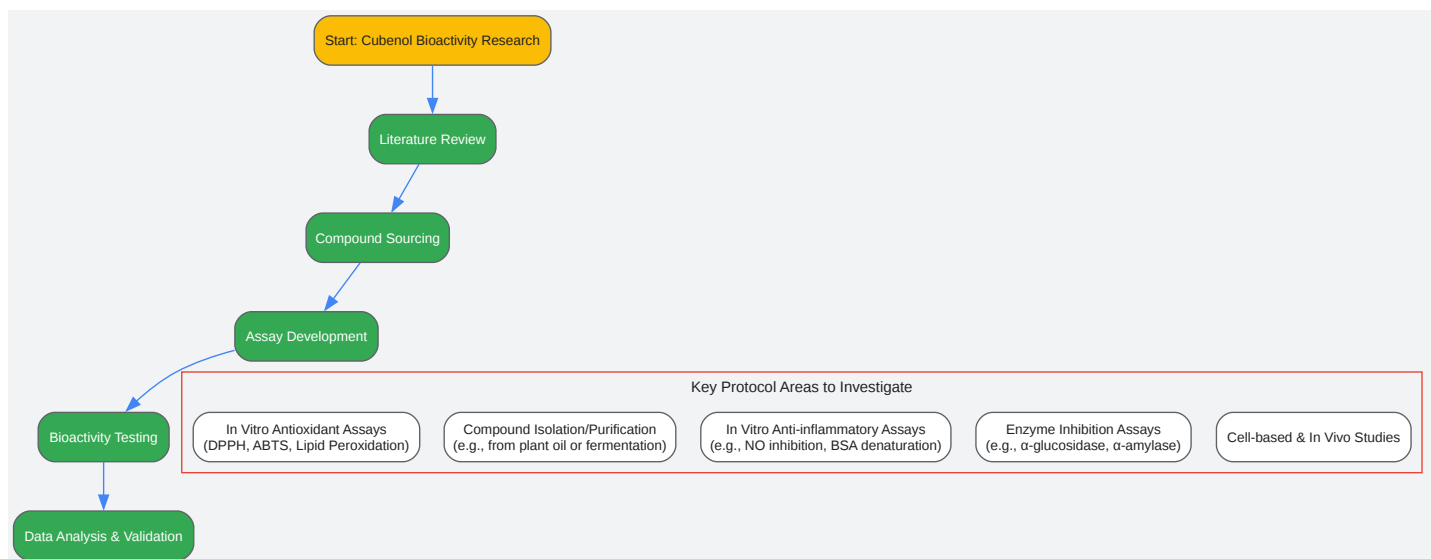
Start: Cubenol Bioactivity Research

Literature Review

Compound Sourcing

Assay Development

Bioactivity Testing

Data Analysis & Validation

Key Protocol Areas to Investigate

In Vitro Antioxidant Assays (DPPH, ABTS, Lipid Peroxidation)

Compound Isolation/Purification (e.g., from plant oil or fermentation)

In Vitro Anti-inflammatory Assays (e.g., NO inhibition, BSA denaturation)

Enzyme Inhibition Assays (e.g., α-glucosidase, α-amylase)

Cell-based & In Vivo Studies